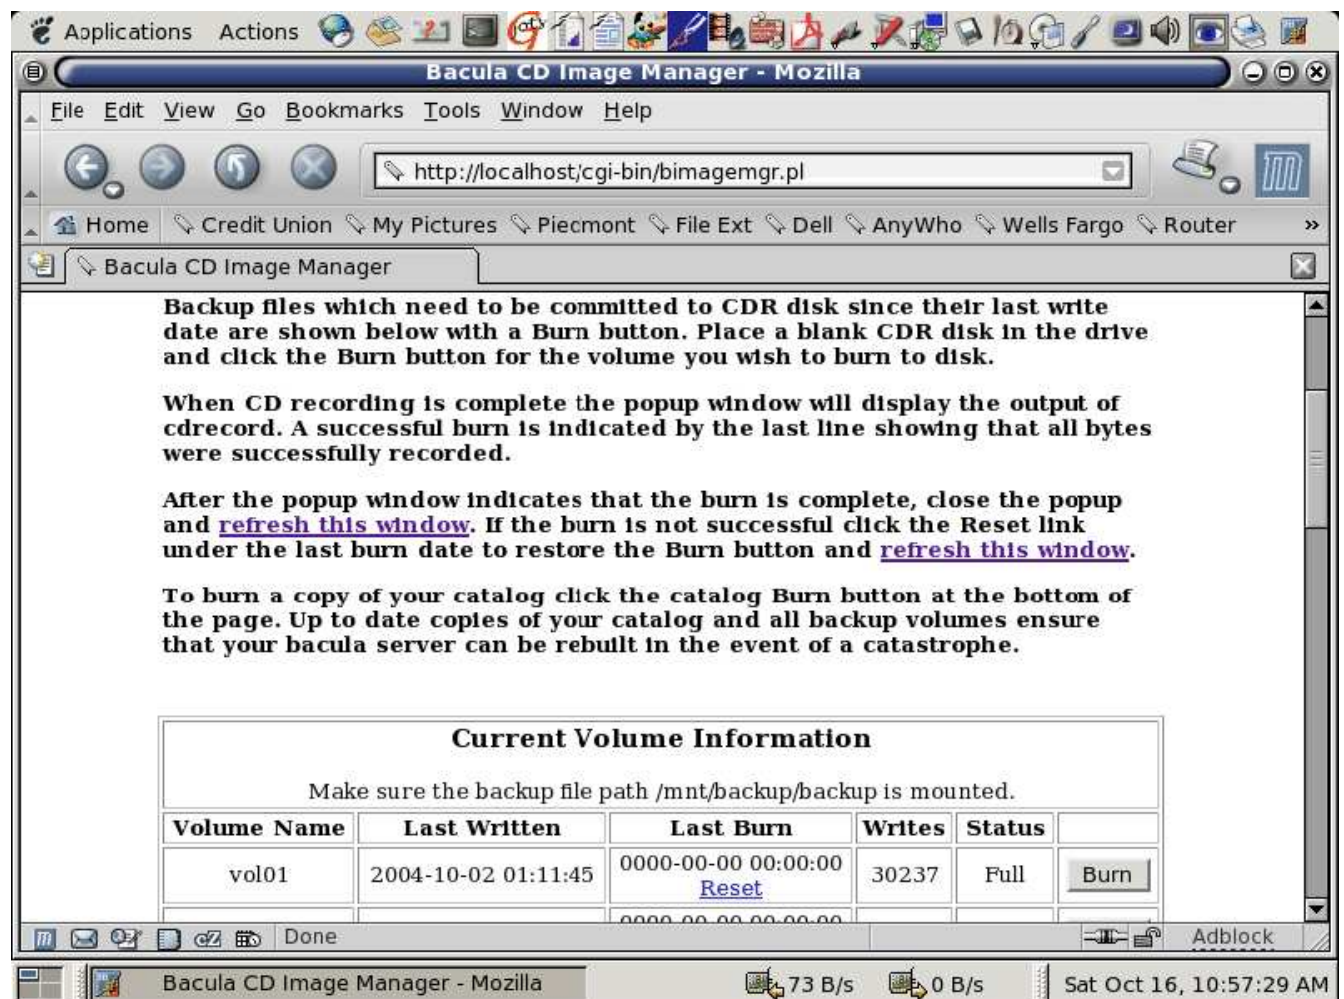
Applications Actions

Bacula CD Image Manager - Mozilla

File Edit View Go Bookmarks Tools Window Help

http://localhost/cgi-bin/bimagemgr.pl

Home Credit Union My Pictures Piecmont File Ext Dell AnyWho Wells Fargo Router »

Bacula CD Image Manager

Backup files which need to be committed to CDR disk since their last write date are shown below with a Burn button. Place a blank CDR disk in the drive and click the Burn button for the volume you wish to burn to disk.

When CD recording is complete the popup window will display the output of cdrecord. A successful burn is indicated by the last line showing that all bytes were successfully recorded.

After the popup window indicates that the burn is complete, close the popup and refresh this window. If the burn is not successful click the Reset link under the last burn date to restore the Burn button and refresh this window.

To burn a copy of your catalog click the catalog Burn button at the bottom of the page. Up to date copies of your catalog and all backup volumes ensure that your bacula server can be rebuilt in the event of a catastrophe.

Current Volume Information

Make sure the backup file path /mnt/backup/backup is mounted.

| Volume Name | Last Written | Last Burn | Writes | Status | |
|---|---|---|---|---|---|
| vol01 | 2004-10-02 01:11:45 | 0000-00-00 00:00:00 Reset | 30237 | Full | Burn |
| | | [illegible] | | | |

Done

Adblock

Bacula CD Image Manager - Mozilla

73 B/s 0 B/s Sat Oct 16, 10:57:29 AM